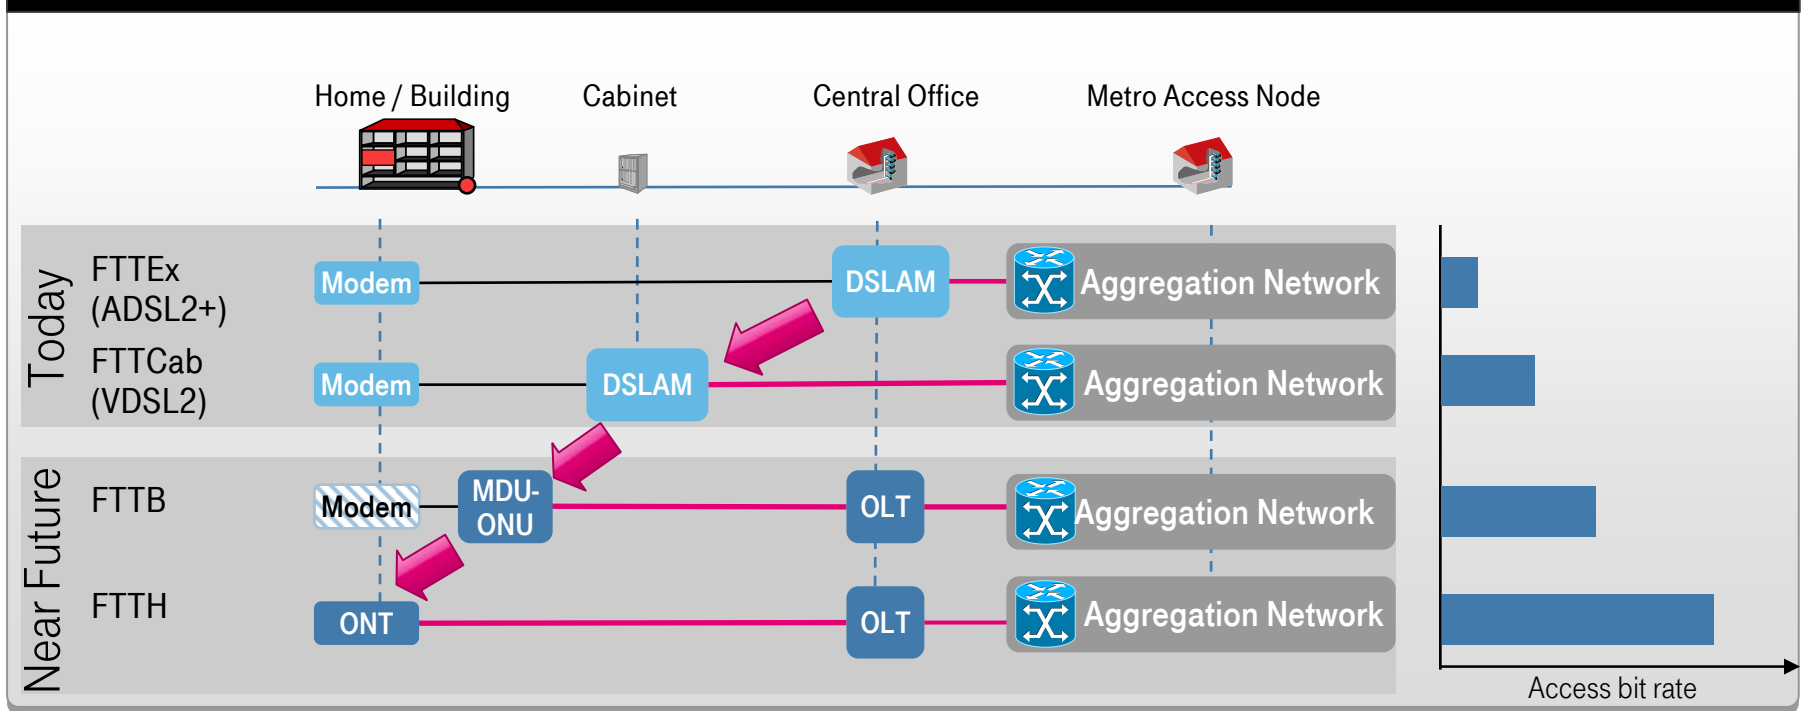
Home / Building
Cabinet
Central Office
Metro Access Node

Today
FTTEx (ADSL2+)
Modem
DSLAM
Aggregation Network

FTTCab (VDSL2)
Modem
DSLAM
Aggregation Network

Near Future
FTTB
Modem
MDU-ONU
OLT
Aggregation Network

FTTH
ONT
OLT
Aggregation Network

Access bit rate